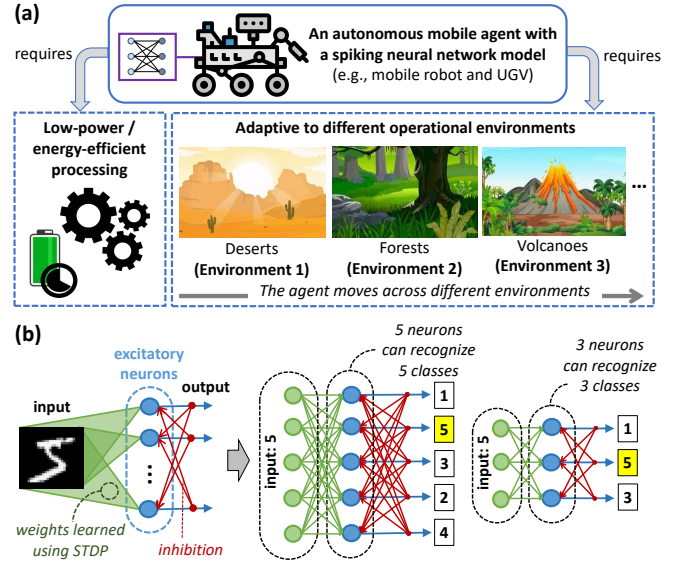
(a)

An autonomous mobile agent with a spiking neural network model (e.g., mobile robot and UGV)

requires

requires

Low-power / energy-efficient processing

Adaptive to different operational environments

Deserts (Environment 1)

Forests (Environment 2)

Volcanoes (Environment 3)

...

The agent moves across different environments

(b)

excitatory neurons

input

output

...

weights learned using STDP

inhibition

5 neurons can recognize 5 classes

input: 5

1

5

3

2

4

3 neurons can recognize 3 classes

input: 5

1

5

3